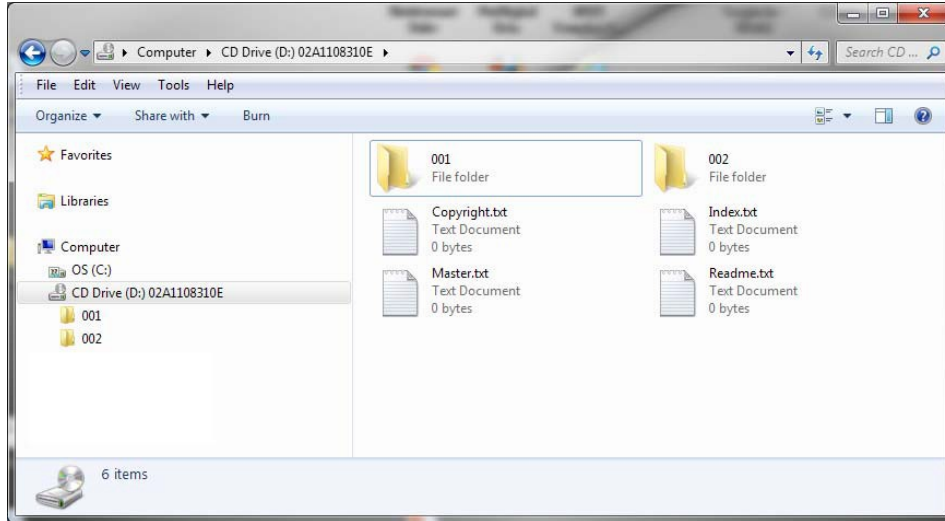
Computer ▸ CD Drive (D:) 02A1108310E ▸

Search CD ...

File Edit View Tools Help

Organize ▾ Share with ▾ Burn

Favorites

Libraries

Computer

OS (C:)

CD Drive (D:) 02A1108310E

001

002

001
File folder

002
File folder

Copyright.txt
Text Document
0 bytes

Index.txt
Text Document
0 bytes

Master.txt
Text Document
0 bytes

Readme.txt
Text Document
0 bytes

6 items